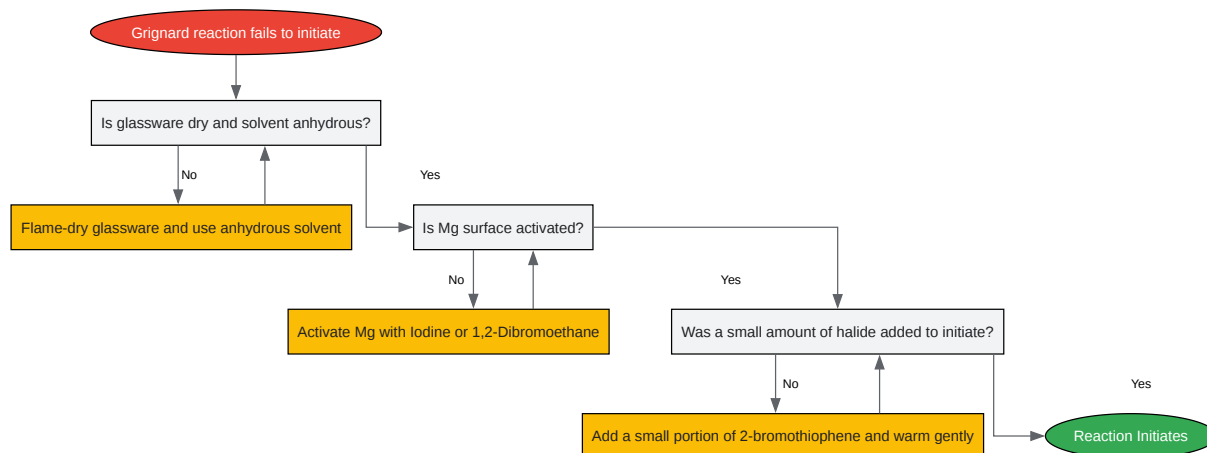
Grignard reaction fails to initiate

Is glassware dry and solvent anhydrous?

No

Flame-dry glassware and use anhydrous solvent

Yes

Is Mg surface activated?

No

Activate Mg with Iodine or 1,2-Dibromoethane

Yes

Was a small amount of halide added to initiate?

No

Add a small portion of 2-bromothiophene and warm gently

Yes

Reaction Initiates